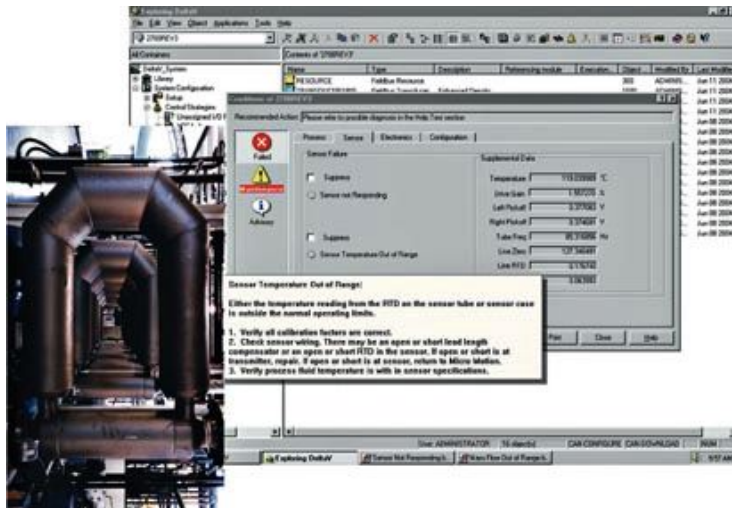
Exploring DeltaV

File Edit View Object Applications Tools Help

2700REV3

All Containers

Contents of '2700REV3'

DeltaV_System
Library
System Configuration
Setup
Control Strategies
Unassigned I/O R

| Name | Type | Description | Referencing module | Execution | Object | Modified By | Last Modified |
|---|---|---|---|---|---|---|---|
| RESOURCE | Fieldbus Resource | | | | 300 | ADMINIS | Jun 11 2006 |
| TRANSDUCER | Fieldbus Transducer | Enhanced Density | | | 1000 | ADMINIS | Jun 11 2006 |

Conditions on 2700REV3

Recommended Action: Please refer to possible diagnosis in the Help Text section

Failed

Maintenance

Advisory

Process | Sensor | Electronics | Configuration

Sensor Failure

Suppress

Sensor not Responding

Suppress

Sensor Temperature Out of Range

Supplemental Data

Temperature 119.039993 °C
Drive Gain 1.183725 %
Left Pickoff 0.277063 V
Right Pickoff 0.374241 V
Tube Freq 85.316856 Hz
Live Zero 137.346481
Line RTD 0.115232
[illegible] 1.043003

Sensor Temperature Out of Range:

Either the temperature reading from the RTD on the sensor tube or sensor case is outside the normal operating limits.

1. Verify all calibration factors are correct.
2. Check sensor wiring. There may be an open or short lead length compensator or an open or short RTD in the sensor. If open or short is at transmitter, repair. If open or short is at sensor, return to Micro Motion.
3. Verify process fluid temperature is within sensor specifications.

Print Close Help

User: ADMINISTRATOR 16 object(s) CAN CONFIGURE CAN DOWNLOAD

Exploring DeltaV Sensor Not Responding Mass Flow Out of Range 9:57 AM